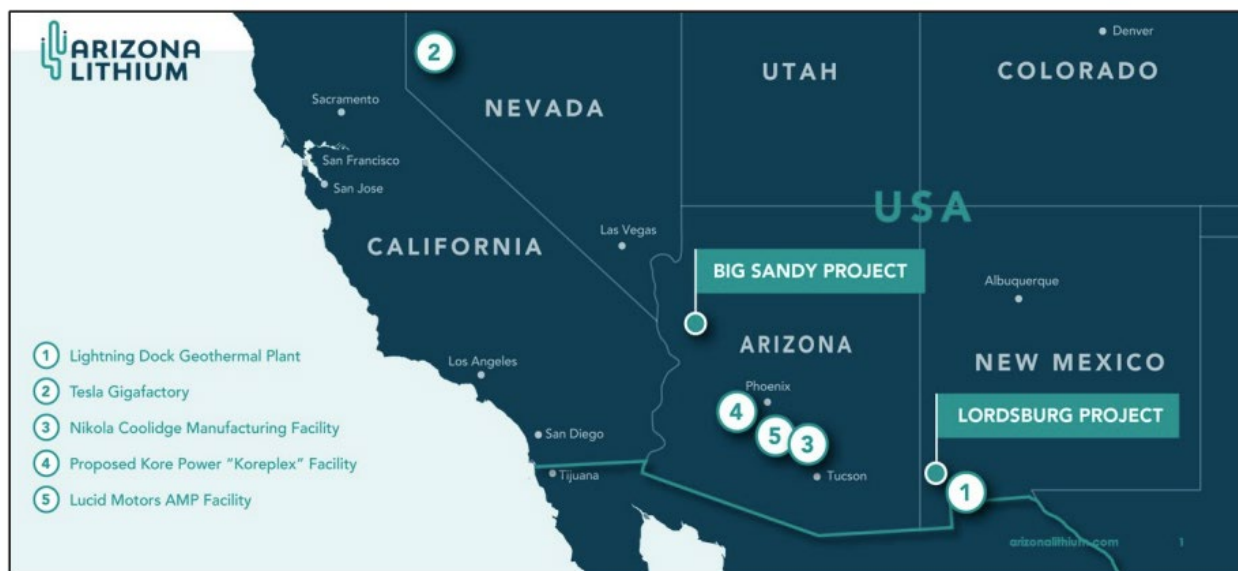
ARIZONA LITHIUM

2

NEVADA

UTAH

COLORADO

Denver

Sacramento

San Francisco

San Jose

USA

CALIFORNIA

Las Vegas

BIG SANDY PROJECT

Albuquerque

ARIZONA

NEW MEXICO

Los Angeles

Phoenix

4

5

3

LORDSBURG PROJECT

San Diego

Tijuana

Tucson

1

1 Lightning Dock Geothermal Plant
2 Tesla Gigafactory
3 Nikola Coolidge Manufacturing Facility
4 Proposed Kore Power "Koreplex" Facility
5 Lucid Motors AMP Facility

arizonalithium.com

1